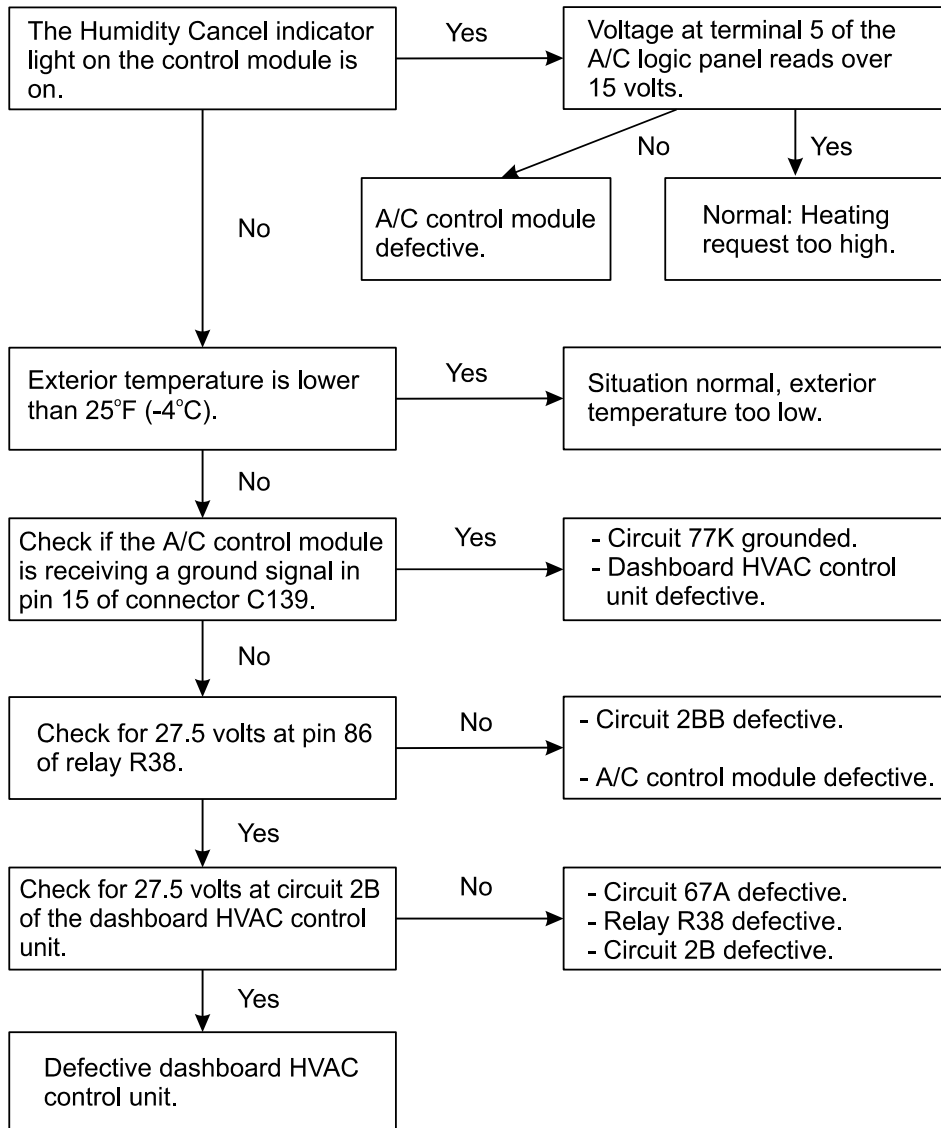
The Humidity Cancel indicator light on the control module is on.

Yes

Voltage at terminal 5 of the A/C logic panel reads over 15 volts.

No

Yes

A/C control module defective.

Normal: Heating request too high.

No

Exterior temperature is lower than 25°F (-4°C).

Yes

Situation normal, exterior temperature too low.

No

Check if the A/C control module is receiving a ground signal in pin 15 of connector C139.

Yes

- Circuit 77K grounded.
- Dashboard HVAC control unit defective.

No

Check for 27.5 volts at pin 86 of relay R38.

No

- Circuit 2BB defective.

- A/C control module defective.

Yes

Check for 27.5 volts at circuit 2B of the dashboard HVAC control unit.

No

- Circuit 67A defective.
- Relay R38 defective.
- Circuit 2B defective.

Yes

Defective dashboard HVAC control unit.